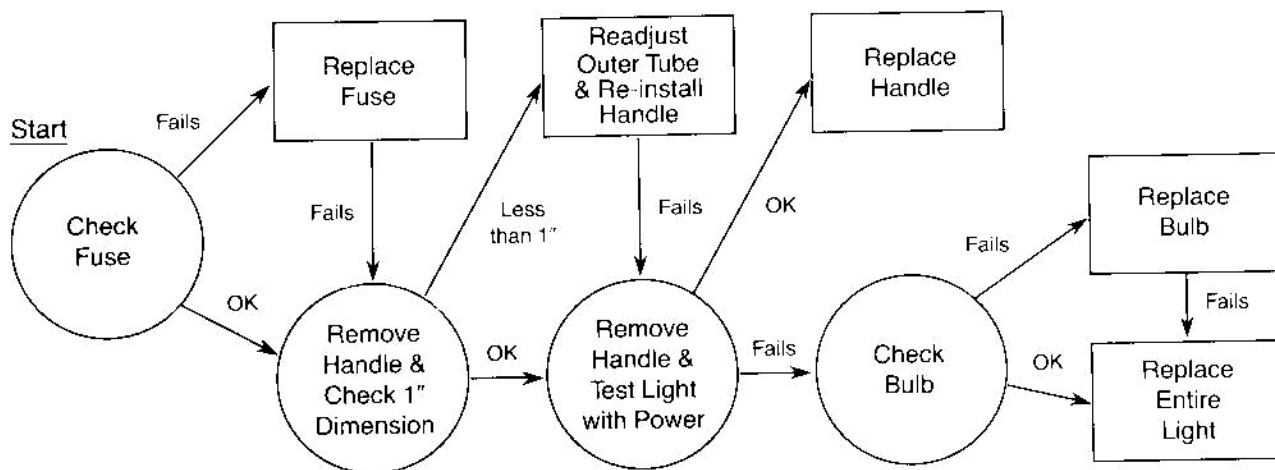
Start

Check Fuse

Fails

Replace Fuse

Fails

OK

Remove Handle & Check 1″ Dimension

Less than 1″

Readjust Outer Tube & Re-install Handle

Fails

OK

Remove Handle & Test Light with Power

OK

Replace Handle

Fails

Check Bulb

Fails

Replace Bulb

Fails

OK

Replace Entire Light